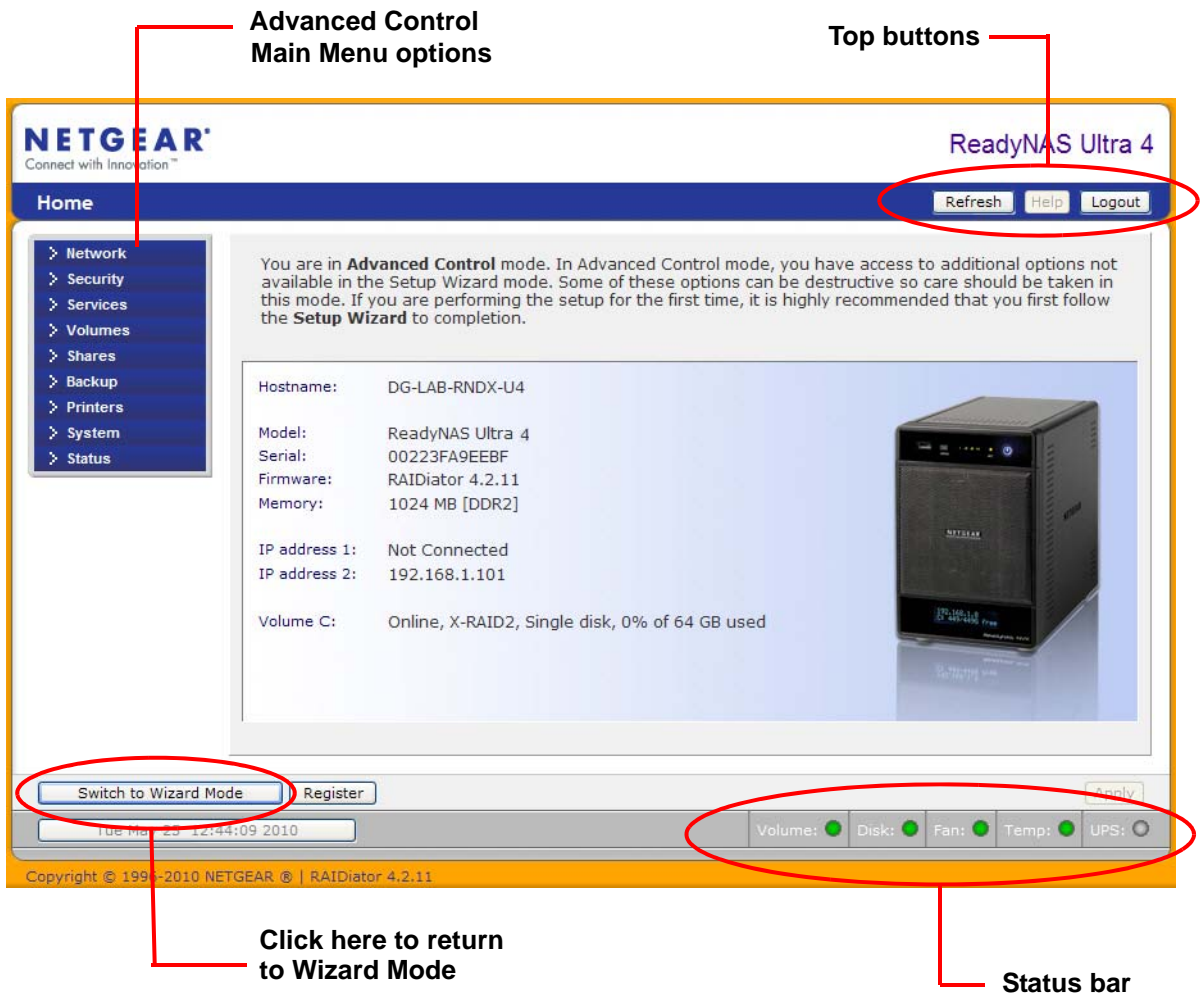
Advanced Control Main Menu options

Top buttons

NETGEAR
Connect with Innovation™

ReadyNAS Ultra 4

Home

Refresh Help Logout

Network
Security
Services
Volumes
Shares
Backup
Printers
System
Status

You are in **Advanced Control** mode. In Advanced Control mode, you have access to additional options not available in the Setup Wizard mode. Some of these options can be destructive so care should be taken in this mode. If you are performing the setup for the first time, it is highly recommended that you first follow the **Setup Wizard** to completion.

| | |
|---|---|
| Hostname: | DG-LAB-RNDX-U4 |
| Model: | ReadyNAS Ultra 4 |
| Serial: | 00223FA9EEBF |
| Firmware: | RAIDiator 4.2.11 |
| Memory: | 1024 MB [DDR2] |
| IP address 1: | Not Connected |
| IP address 2: | 192.168.1.101 |
| Volume C: | Online, X-RAID2, Single disk, 0% of 64 GB used |

Switch to Wizard Mode Register Apply

Tue Ma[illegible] 25 12:44:09 2010

Volume: Disk: Fan: Temp: UPS:

Copyright © 199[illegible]-2010 NETGEAR ® | RAIDiator 4.2.11

Click here to return to Wizard Mode

Status bar